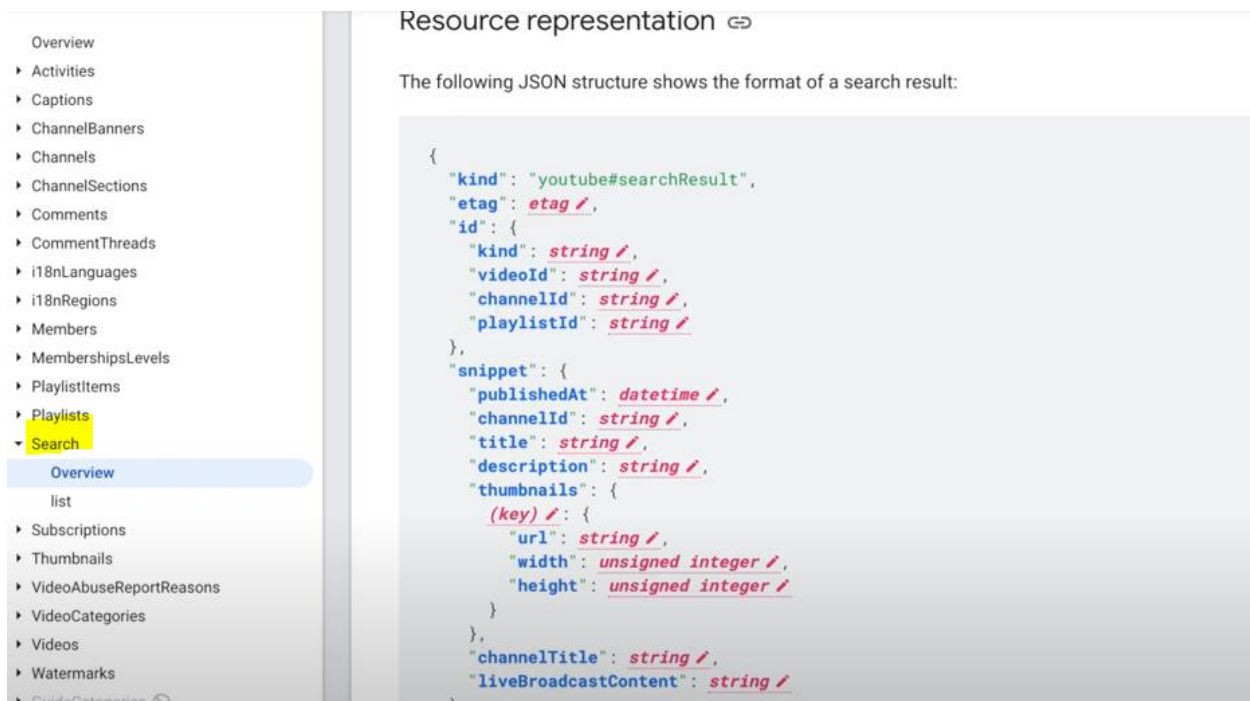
Overview
Activities
Captions
ChannelBanners
Channels
ChannelSections
Comments
CommentThreads
i18nLanguages
i18nRegions
Members
MembershipsLevels
PlaylistItems
Playlists
Search
Overview
list
Subscriptions
Thumbnails
VideoAbuseReportReasons
VideoCategories
Videos
Watermarks
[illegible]

Resource representation

The following JSON structure shows the format of a search result:

{
"kind": "youtube#searchResult",
"etag": etag,
"id": {
"kind": string,
"videoId": string,
"channelId": string,
"playlistId": string
},
"snippet": {
"publishedAt": datetime,
"channelId": string,
"title": string,
"description": string,
"thumbnails": {
(key): {
"url": string,
"width": unsigned integer,
"height": unsigned integer
}
},
"channelTitle": string,
"liveBroadcastContent": string